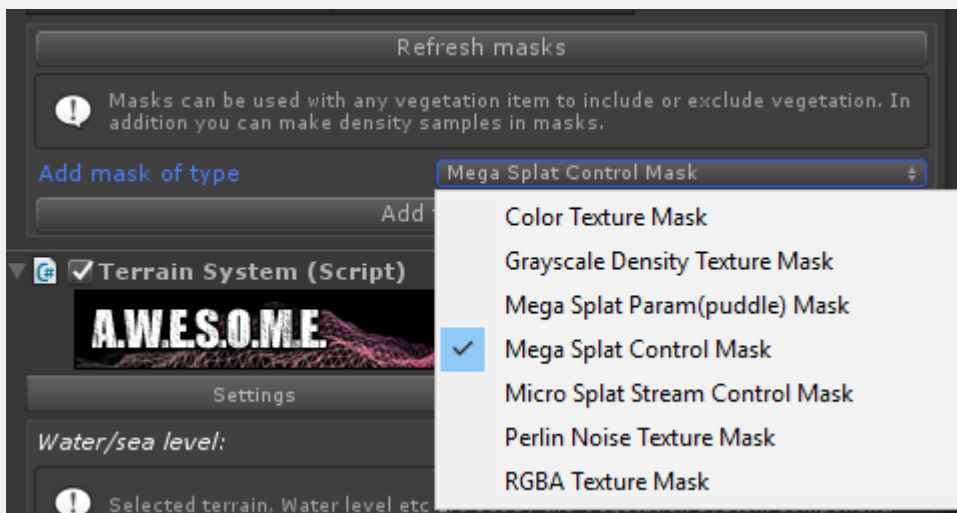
Refresh masks

Masks can be used with any vegetation item to include or exclude vegetation. In addition you can make density samples in masks.

Add mask of type

Mega Splat Control Mask

Add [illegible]

Color Texture Mask
Grayscale Density Texture Mask
Mega Splat Param(puddle) Mask
Mega Splat Control Mask
Micro Splat Stream Control Mask
Perlin Noise Texture Mask
RGBA Texture Mask

Terrain System (Script)

A.W.E.S.O.M.E.

Settings

Water/sea level:

Selected terrain, Water level etc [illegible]